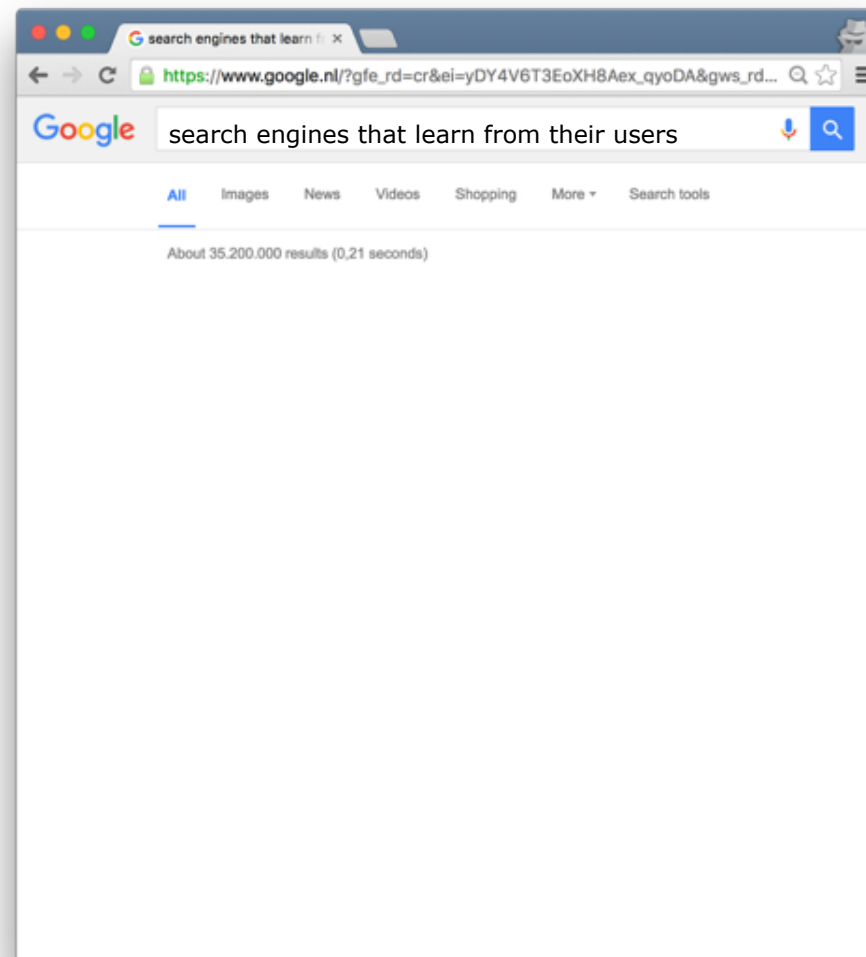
search engines that learn fr ×

https://www.google.nl/?gfe_rd=cr&ei=yDY4V6T3EoXH8Aex_qyoDA&gws_rd...

Google

search engines that learn from their users

All Images News Videos Shopping More Search tools

About 35.200.000 results (0,21 seconds)